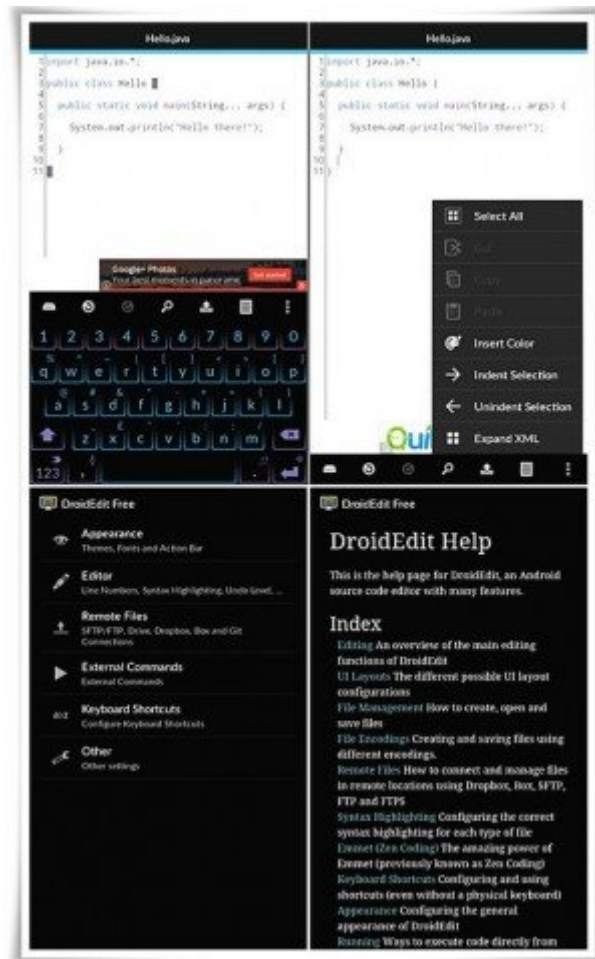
Hello.java

1 import java.io.*;
2
3 public class Hello
4
5 public static void main(String... args) {
6
7 System.out.println("Hello there!");
8
9 }
10
11

Google+ Photos
Your best moments in gorgeous...
Get started

1 2 3 4 5 6 7 8 9 0
q w e r t y u i o p
a s d f g h j k l
z x c v b n m
123

Hello.java

1 import java.io.*;
2
3 public class Hello {
4
5 public static void main(String... args) {
6
7 System.out.println("Hello there!");
8
9 }
10 }
11

Select All
Cut
Copy
Paste
Insert Color
Indent Selection
Unindent Selection
Expand XML

DroidEdit Free

Appearance
Themes, Fonts and Action Bar

Editor
Line Numbers, Syntax Highlighting, Undo level, ...

Remote Files
SFTP/FTP, Drive, Dropbox, Box and Git Connections

External Commands
External Commands

Keyboard Shortcuts
Configure Keyboard Shortcuts

Other
Other settings

DroidEdit Free

DroidEdit Help

This is the help page for DroidEdit, an Android source code editor with many features.

Index

Editing An overview of the main editing functions of DroidEdit
UI Layouts The different possible UI layout configurations
File Management How to create, open and save files
File Encodings Creating and saving files using different encodings.
Remote Files How to connect and manage files in remote locations using Dropbox, Box, SFTP, FTP and FTPS
Syntax Highlighting Configuring the correct syntax highlighting for each type of file
Emmet (Zen Coding) The amazing power of Emmet (previously known as Zen Coding)
Keyboard Shortcuts Configuring and using shortcuts (even without a physical keyboard)
Appearance Configuring the general appearance of DroidEdit
Running Ways to execute code directly from